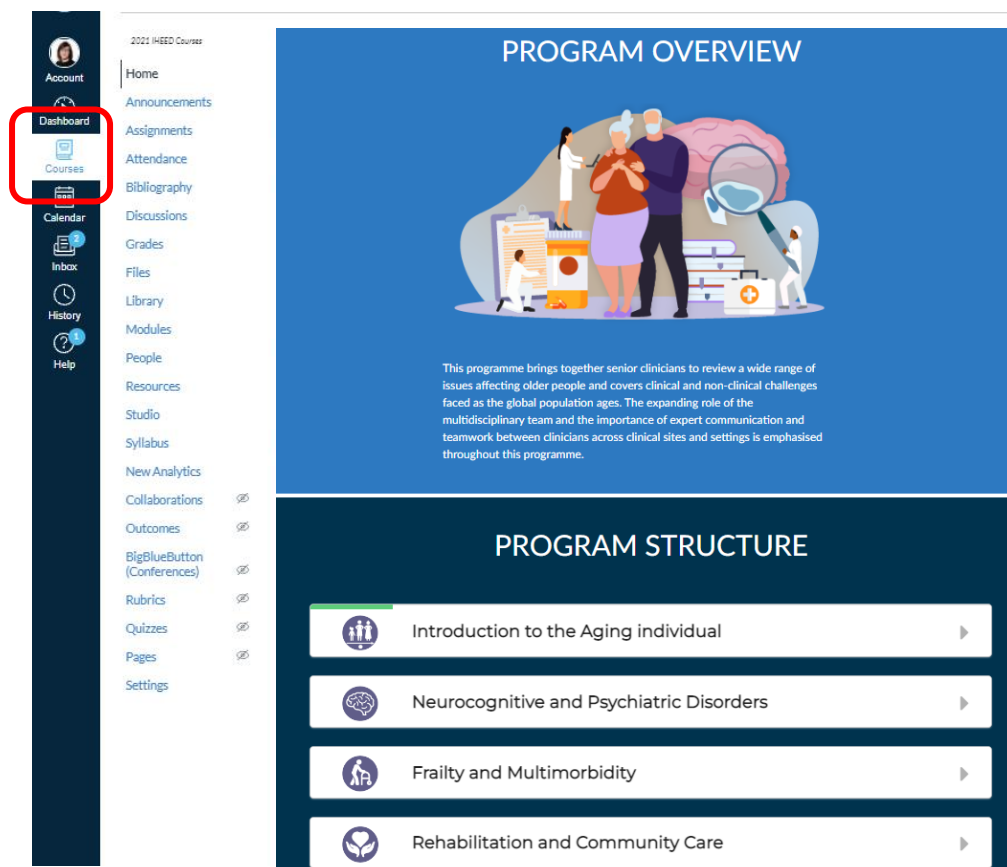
Account
Dashboard
Courses
Calendar
2
Inbox
History
1
Help

2021 IHEED Courses
Home
Announcements
Assignments
Attendance
Bibliography
Discussions
Grades
Files
Library
Modules
People
Resources
Studio
Syllabus
New Analytics
Collaborations
Outcomes
BigBlueButton (Conferences)
Rubrics
Quizzes
Pages
Settings

PROGRAM OVERVIEW

This programme brings together senior clinicians to review a wide range of issues affecting older people and covers clinical and non-clinical challenges faced as the global population ages. The expanding role of the multidisciplinary team and the importance of expert communication and teamwork between clinicians across clinical sites and settings is emphasised throughout this programme.

PROGRAM STRUCTURE

Introduction to the Aging individual

Neurocognitive and Psychiatric Disorders

Frailty and Multimorbidity

Rehabilitation and Community Care